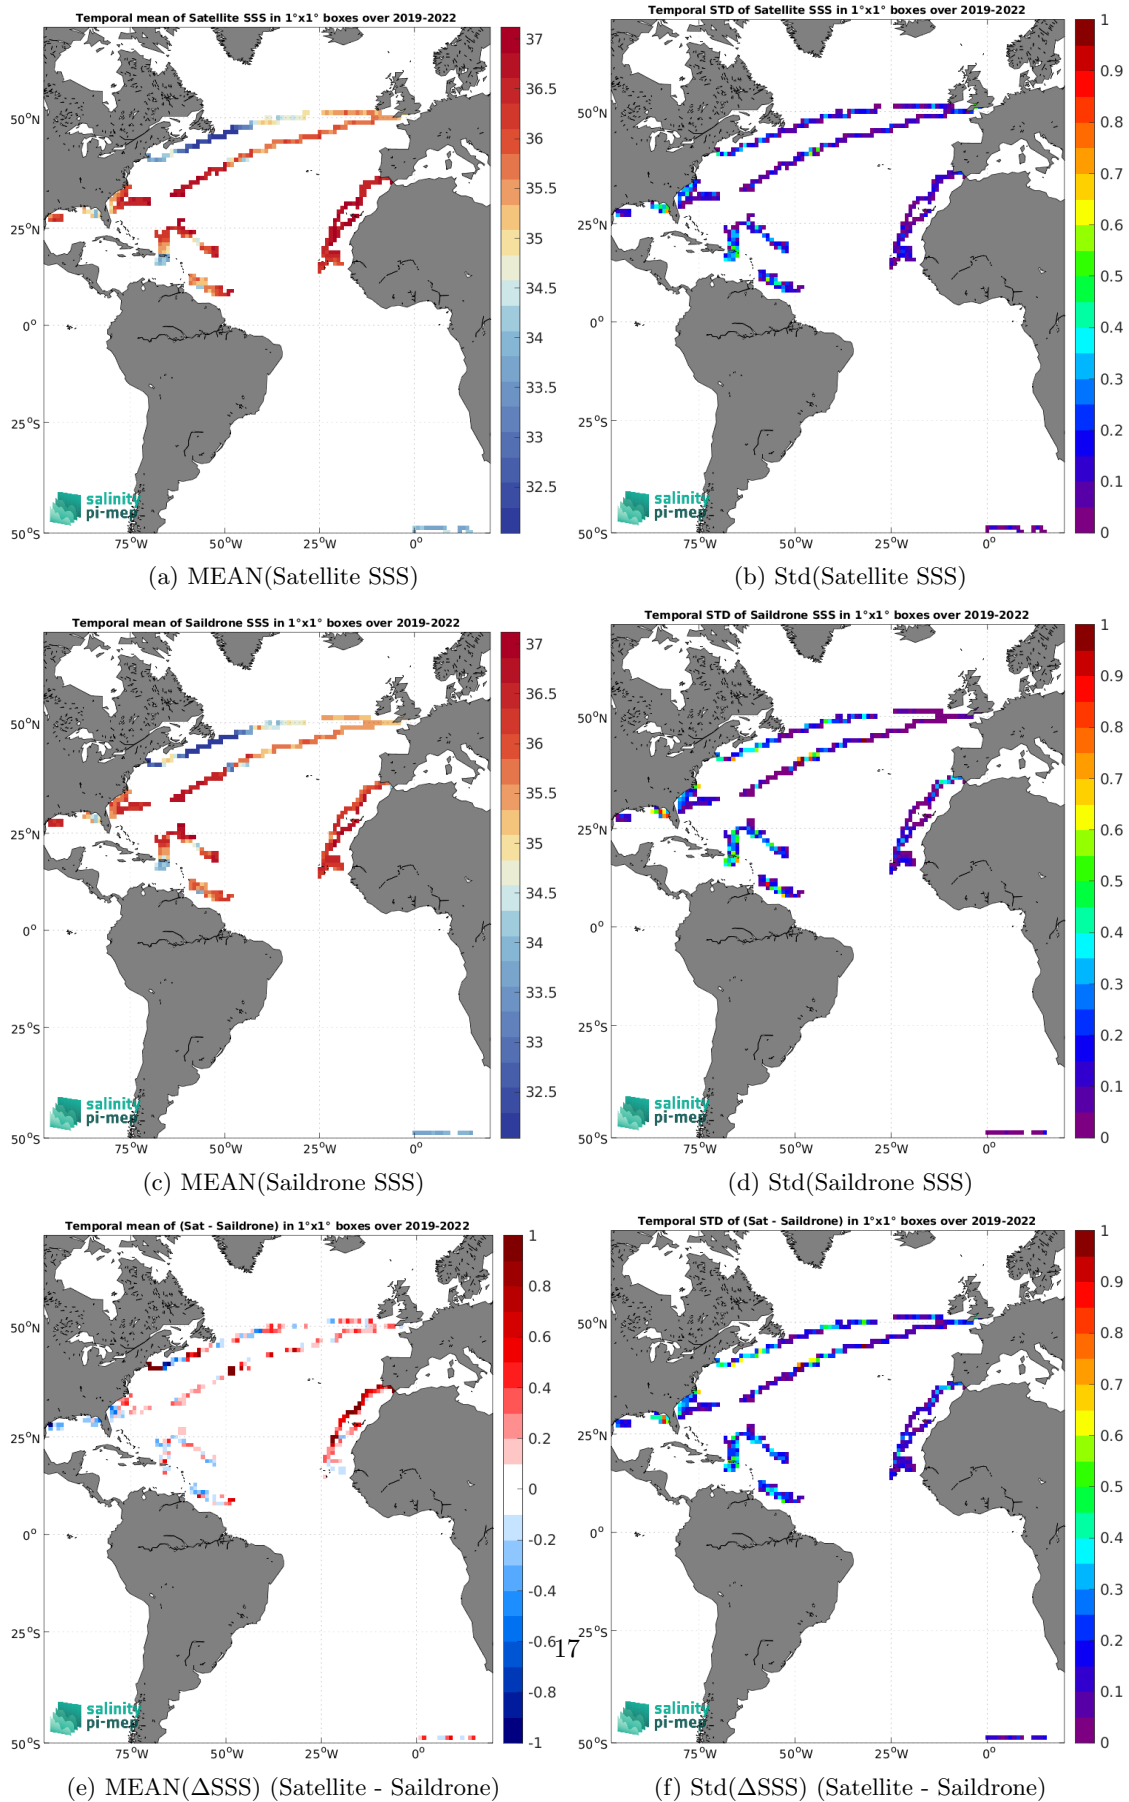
Temporal mean of Satellite SSS in 1°x1° boxes over 2019-2022

50°N
25°N
0°
25°S
50°S
75°W 50°W 25°W 0°

37
36.5
36
35.5
35
34.5
34
33.5
33
32.5

salinity pi-mep

(a) MEAN(Satellite SSS)

Temporal STD of Satellite SSS in 1°x1° boxes over 2019-2022

50°N
25°N
0°
25°S
50°S
75°W 50°W 25°W 0°

1
0.9
0.8
0.7
0.6
0.5
0.4
0.3
0.2
0.1
0

salinity pi-mep

(b) Std(Satellite SSS)

Temporal mean of Saildrone SSS in 1°x1° boxes over 2019-2022

50°N
25°N
0°
25°S
50°S
75°W 50°W 25°W 0°

37
36.5
36
35.5
35
34.5
34
33.5
33
32.5

salinity pi-mep

(c) MEAN(Saildrone SSS)

Temporal STD of Saildrone SSS in 1°x1° boxes over 2019-2022

50°N
25°N
0°
25°S
50°S
75°W 50°W 25°W 0°

1
0.9
0.8
0.7
0.6
0.5
0.4
0.3
0.2
0.1
0

salinity pi-mep

(d) Std(Saildrone SSS)

Temporal mean of (Sat - Saildrone) in 1°x1° boxes over 2019-2022

50°N
25°N
0°
25°S
50°S
75°W 50°W 25°W 0°

1
0.8
0.6
0.4
0.2
0
-0.2
-0.4
-0.6
-0.8
-1

salinity pi-mep

(e) MEAN(ΔSSS) (Satellite - Saildrone)

17

Temporal STD of (Sat - Saildrone) in 1°x1° boxes over 2019-2022

50°N
25°N
0°
25°S
50°S
75°W 50°W 25°W 0°

1
0.9
0.8
0.7
0.6
0.5
0.4
0.3
0.2
0.1
0

salinity pi-mep

(f) Std(ΔSSS) (Satellite - Saildrone)